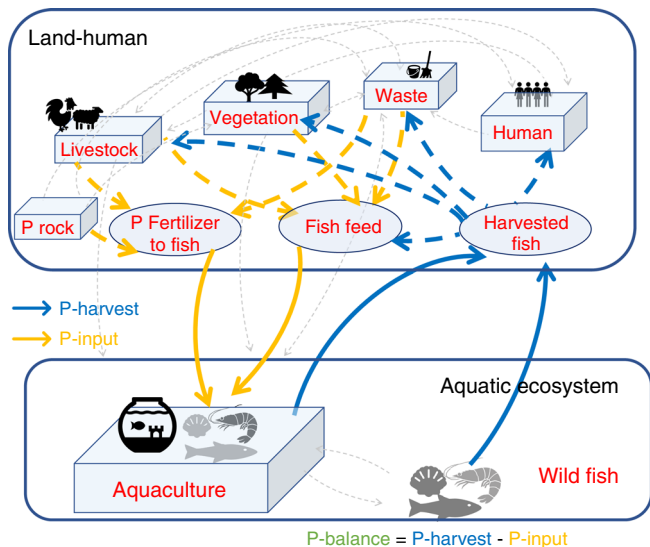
Land-human

Vegetation

Waste

Human

Livestock

P rock

P Fertilizer to fish

Fish feed

Harvested fish

P-harvest

P-input

Aquatic ecosystem

Aquaculture

Wild fish

P-balance = P-harvest - P-input